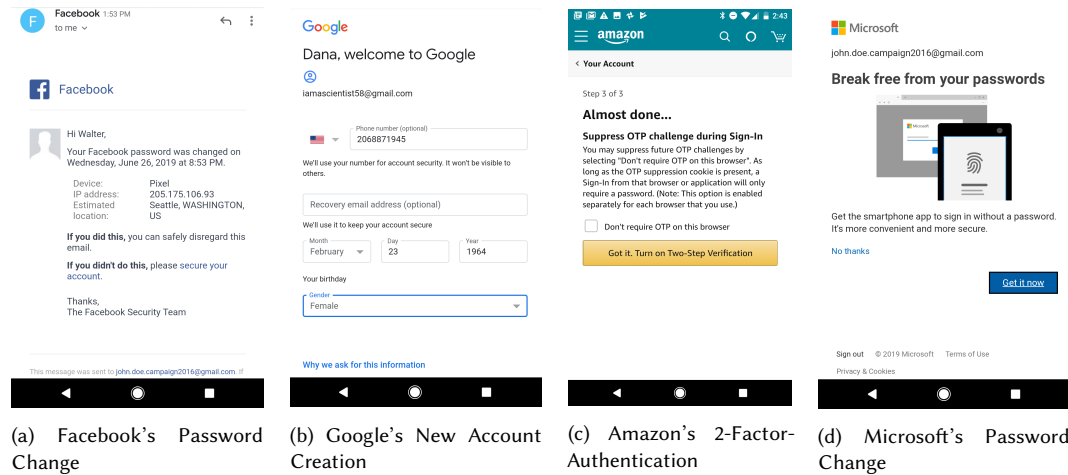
F Facebook 1:53 PM
to me

Facebook

Hi Walter,

Your Facebook password was changed on Wednesday, June 26, 2019 at 8:53 PM.

| | |
|---|---|
| Device: | Pixel |
| IP address: | 205.175.106.93 |
| Estimated location: | Seattle, WASHINGTON, US |

If you did this, you can safely disregard this email.

If you didn't do this, please secure your account.

Thanks,
The Facebook Security Team

This message was sent to john.doe.campaign2016@gmail.com. If

(a) Facebook's Password Change

Google

Dana, welcome to Google

iamascientist58@gmail.com

Phone number (optional)
2068871945

We'll use your number for account security. It won't be visible to others.

Recovery email address (optional)

We'll use it to keep your account secure

Month
February

Day
23

Year
1964

Your birthday

Gender
Female

Why we ask for this information

(b) Google's New Account Creation

2:43

amazon

Your Account

Step 3 of 3

Almost done...

Suppress OTP challenge during Sign-In

You may suppress future OTP challenges by selecting "Don't require OTP on this browser". As long as the OTP suppression cookie is present, a Sign-In from that browser or application will only require a password. (Note: This option is enabled separately for each browser that you use.)

Don't require OTP on this browser

Got it. Turn on Two-Step Verification

(c) Amazon's 2-Factor-Authentication

Microsoft

john.doe.campaign2016@gmail.com

Break free from your passwords

Microsoft

Get the smartphone app to sign in without a password. It's more convenient and more secure.

No thanks

Get it now

Sign out © 2019 Microsoft Terms of Use
Privacy & Cookies

(d) Microsoft's Password Change